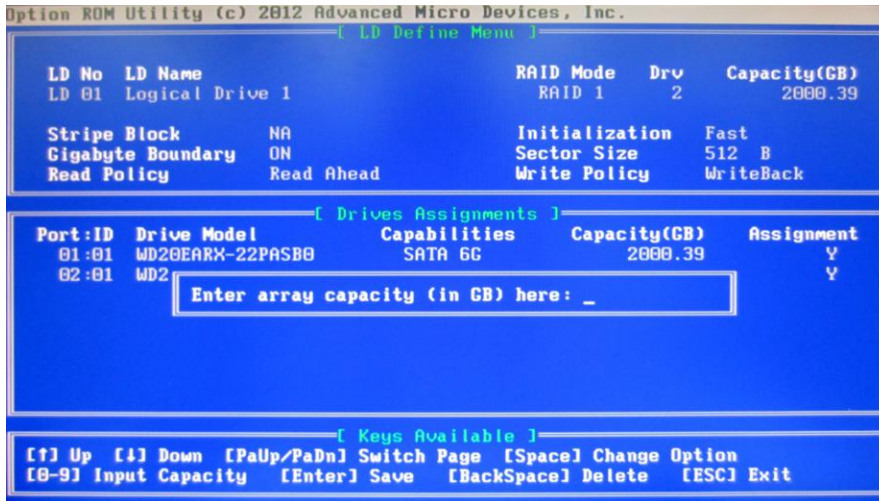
Option ROM Utility (c) 2012 Advanced Micro Devices, Inc.

[ LD Define Menu ]

| LD No | LD Name | RAID Mode | Drv | Capacity(GB) |
|---|---|---|---|---|
| LD 01 | Logical Drive 1 | RAID 1 | 2 | 2000.39 |

Stripe Block NA
Gigabyte Boundary ON
Read Policy Read Ahead

Initialization Fast
Sector Size 512 B
Write Policy WriteBack

[ Drives Assignments ]

| Port:ID | Drive Model | Capabilities | Capacity(GB) | Assignment |
|---|---|---|---|---|
| 01:01 | WD20EARX-22PASB0 | SATA 6G | 2000.39 | Y |
| 02:01 | WD2 | | | Y |

Enter array capacity (in GB) here: _

[ Keys Available ]

[↑] Up [↓] Down [PaUp/PaDn] Switch Page [Space] Change Option
[0-9] Input Capacity [Enter] Save [BackSpace] Delete [ESC] Exit